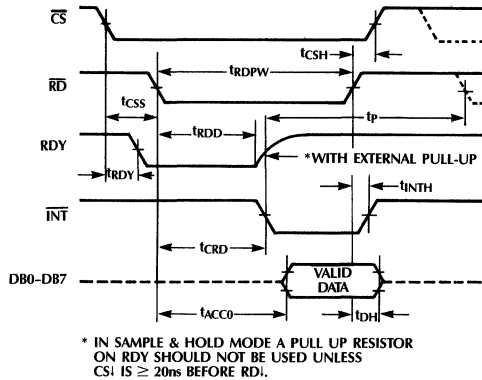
$\overline{CS}$

$t_{CSH}$

$\overline{RD}$

$t_{RDPW}$

$t_{CSS}$

RDY

$t_{RDD}$

$t_P$

$t_{RDY}$

*WITH EXTERNAL PULL-UP

$t_{INTH}$

$\overline{INT}$

$t_{CRD}$

DB0–DB7

VALID DATA

$t_{ACC0}$

$t_{DH}$

* IN SAMPLE & HOLD MODE A PULL UP RESISTOR ON RDY SHOULD NOT BE USED UNLESS CS↓ IS ≥ 20ns BEFORE RD↓.